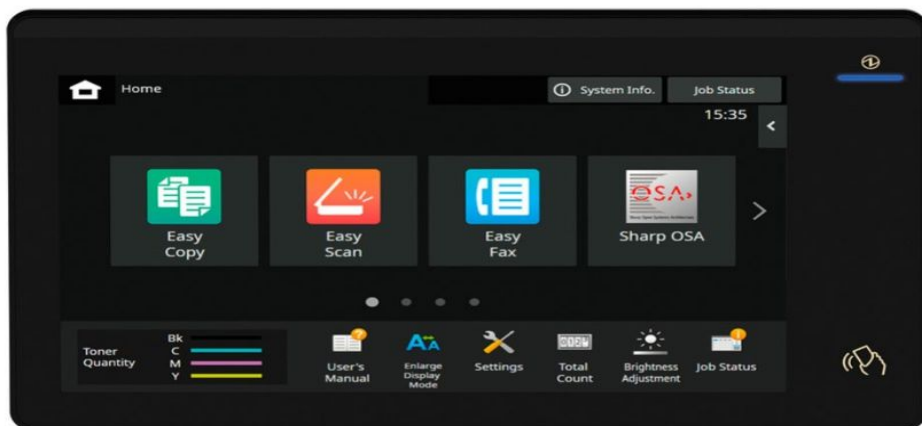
Home

System Info.

Job Status

15:35

Easy Copy

Easy Scan

Easy Fax

OSA

Sharp OSA

Toner Quantity

Bk
C
M
Y

User's Manual

Enlarge Display Mode

Settings

Total Count

Brightness Adjustment

Job Status